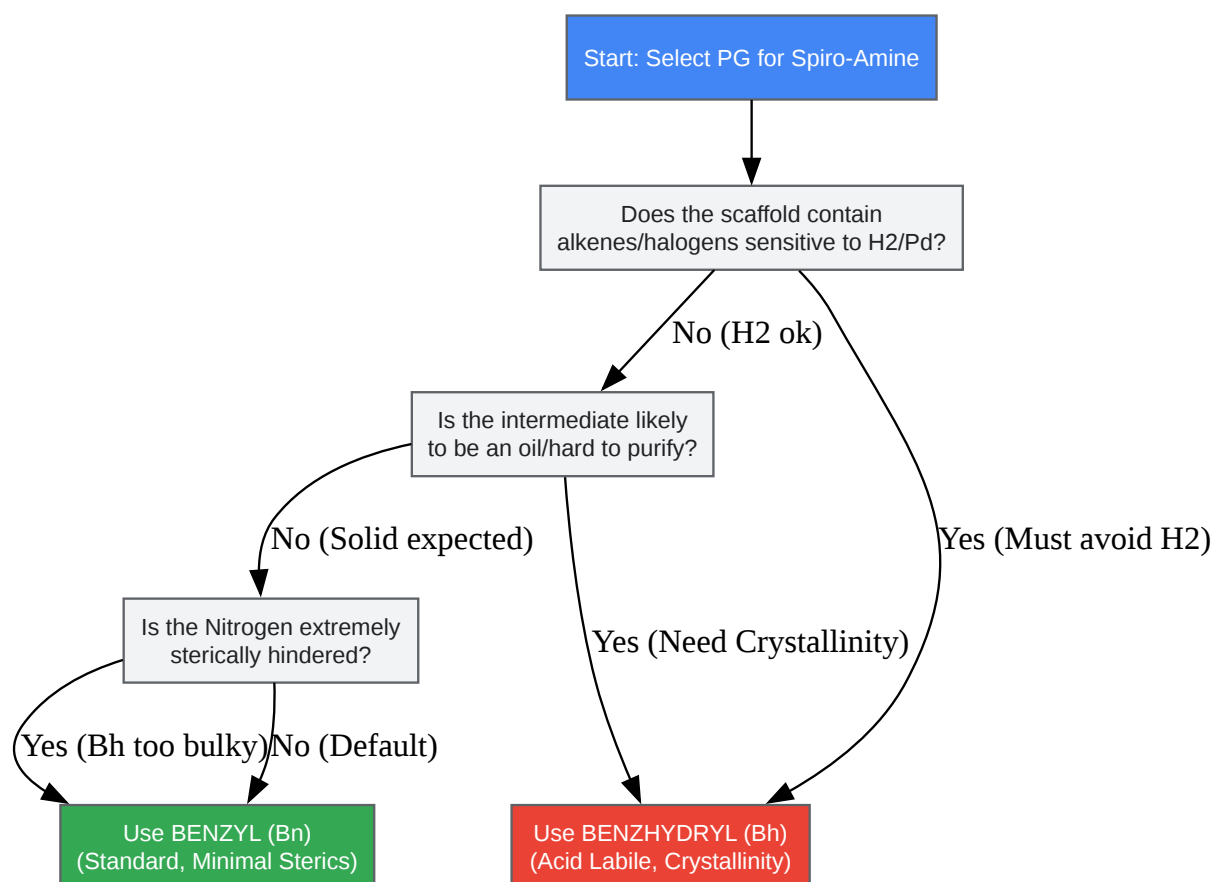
Start: Select PG for Spiro-Amine

Does the scaffold contain alkenes/halogens sensitive to H2/Pd?

No (H2 ok)

Yes (Must avoid H2)

Is the intermediate likely to be an oil/hard to purify?

No (Solid expected)

Yes (Need Crystallinity)

Is the Nitrogen extremely sterically hindered?

Yes (Bh too bulky)

No (Default)

Use BENZYL (Bn)
(Standard, Minimal Sterics)

Use BENZHYDRYL (Bh)
(Acid Labile, Crystallinity)